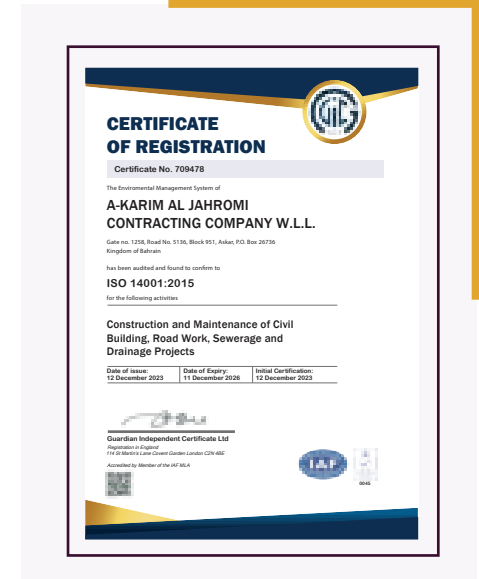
CERTIFICATE OF REGISTRATION

Certificate No. 709478

The Enviromental Management System of

A-KARIM AL JAHROMI CONTRACTING COMPANY W.L.L.

Gate no. 1258, Road No. 5136, Block 951, Asker, P.O. Box 26736 Kingdom of Bahrain

has been audited and found to confirm to

ISO 14001:2015

for the following activities

Construction and Maintenance of Civil Building, Road Work, Sewerage and Drainage Projects

| Date of issue: 12 December 2023 | Date of Expiry: 11 December 2026 | Initial Certification: 12 December 2023 |
|---|---|---|

Guardian Independent Certificate Ltd

Registration in England
114 St Martin's Lane Covent Garden London C2N 4BE

Accredited by Member of the IAF MLA

IAF

0045